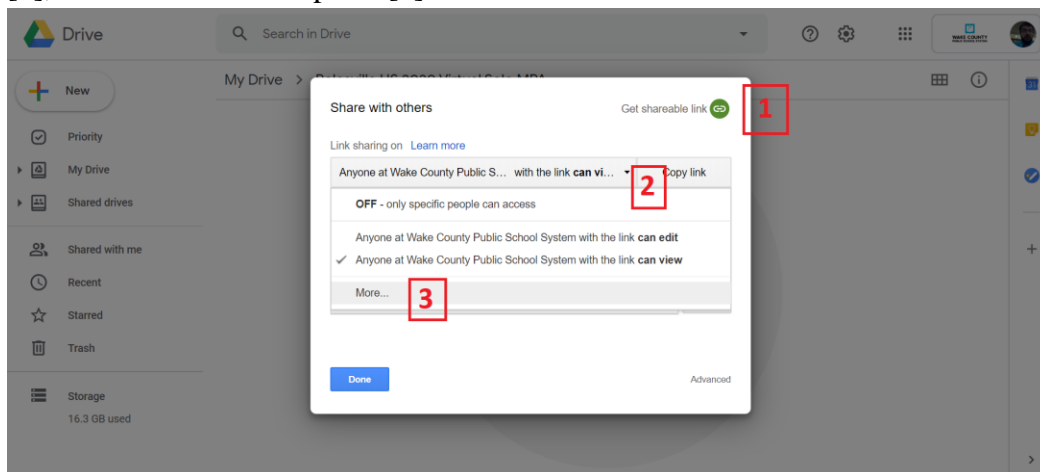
Drive

Search in Drive

WAKE COUNTY

New

Priority

My Drive

Shared drives

Shared with me

Recent

Starred

Trash

Storage

16.3 GB used

My Drive > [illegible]

Share with others

Get shareable link

1

Link sharing on Learn more

Anyone at Wake County Public S... with the link **can vi...**

Copy link

2

**OFF** - only specific people can access

Anyone at Wake County Public School System with the link **can edit**

✓ Anyone at Wake County Public School System with the link **can view**

More...

3

Done

Advanced